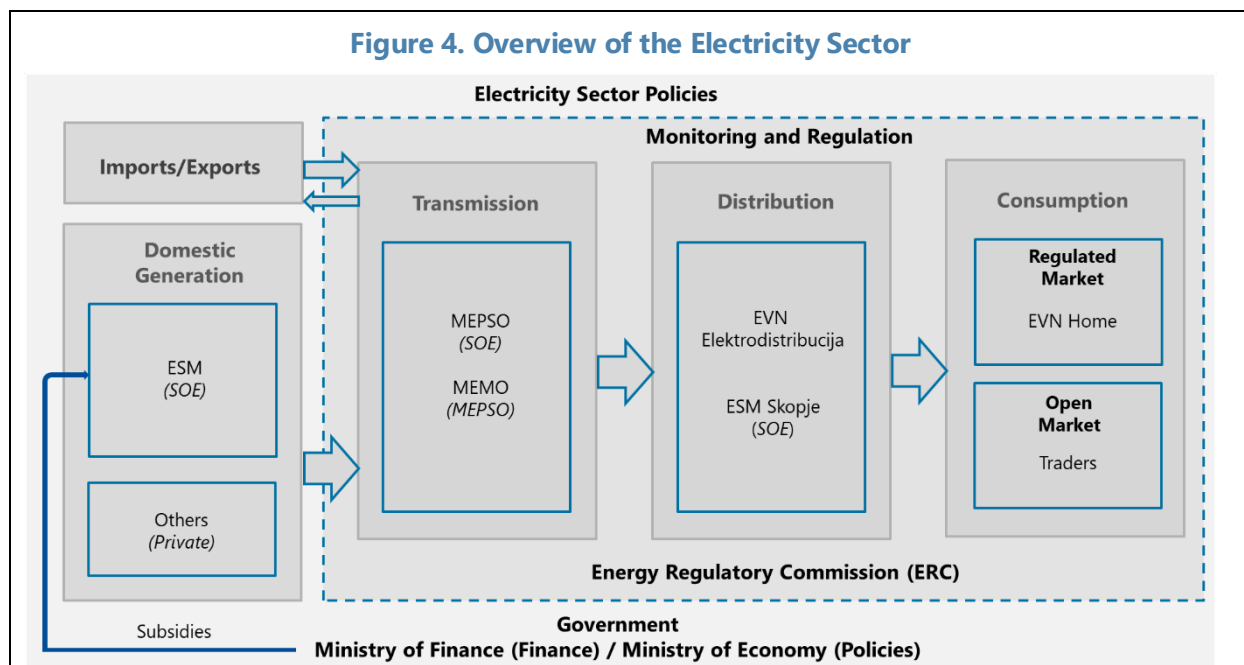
Figure 4. Overview of the Electricity Sector

Electricity Sector Policies

Monitoring and Regulation

Imports/Exports

Domestic Generation

ESM
*(SOE)*

Others
*(Private)*

Transmission

MEPSO
*(SOE)*

MEMO
*(MEPSO)*

Distribution

EVN Elektrodistribucija

ESM Skopje
*(SOE)*

Consumption

Regulated Market

EVN Home

Open Market

Traders

Energy Regulatory Commission (ERC)

Subsidies

Government
Ministry of Finance (Finance) / Ministry of Economy (Policies)